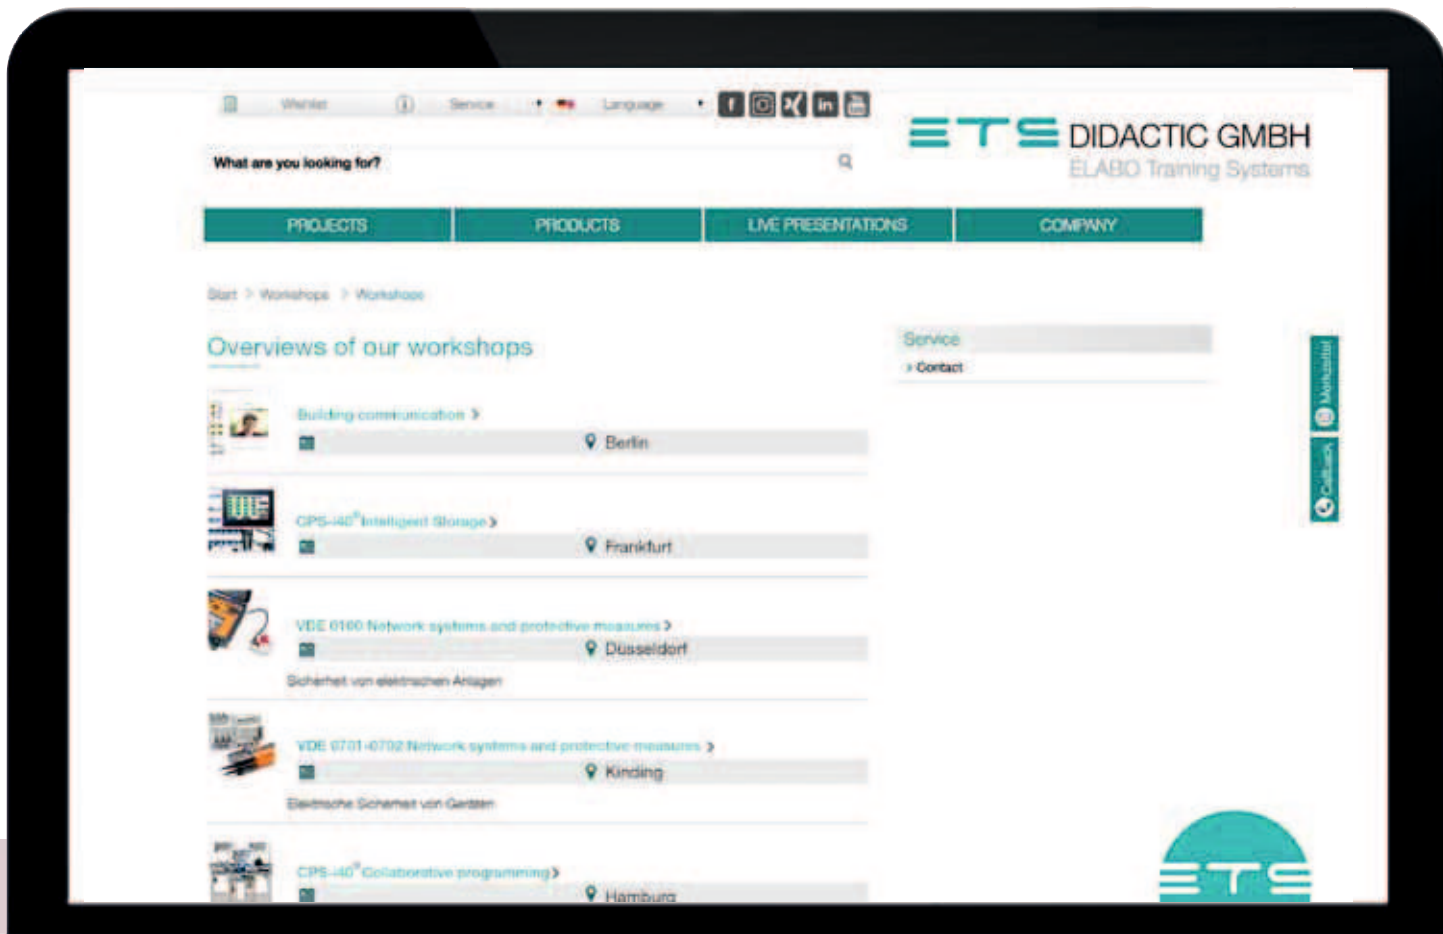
Wishlist Service Language

What are you looking for?

ETS DIDACTIC GMBH
ELABO Training Systems

PROJECTS PRODUCTS LIVE PRESENTATIONS COMPANY

Start > Workshops > Workshops

Overviews of our workshops

Building communication >
Berlin

CPS-i40® Intelligent Storage >
Frankfurt

VDE 0100 Network systems and protective measures >
Düsseldorf
Sicherheit von elektrischen Anlagen

VDE 0701-0702 Network systems and protective measures >
Kinding
Elektrische Sicherheit von Geräten

CPS-i40® Collaborative programming >
Hamburg

Service
> Contact

Merkzettel
Callback

ETS